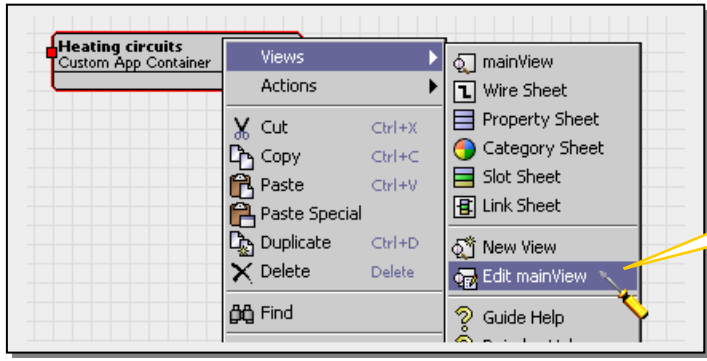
Heating circuits
Custom App Container

Views
Actions
Cut Ctrl+X
Copy Ctrl+C
Paste Ctrl+V
Paste Special
Duplicate Ctrl+D
Delete Delete
Find

mainView
Wire Sheet
Property Sheet
Category Sheet
Slot Sheet
Link Sheet
New View
Edit mainView
Guide Help
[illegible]